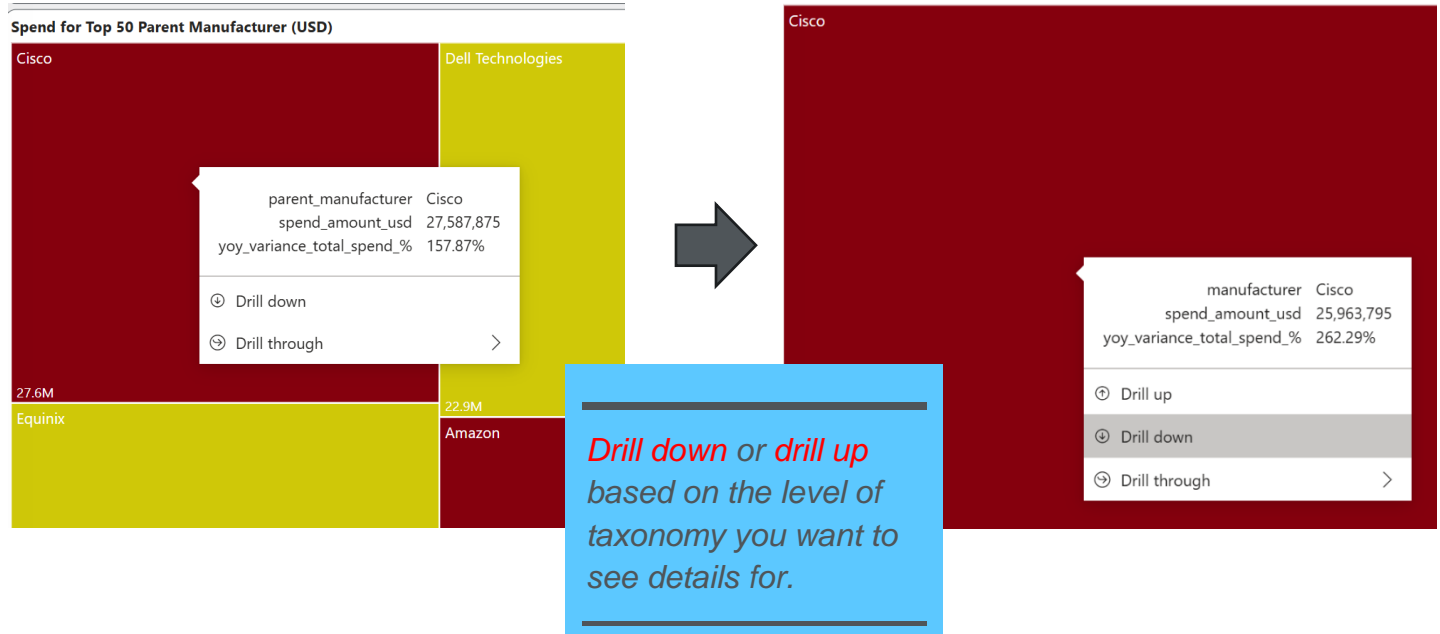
Spend for Top 50 Parent Manufacturer (USD)

Cisco

Dell Technologies

| parent_manufacturer | Cisco |
|---|---|
| spend_amount_usd | 27,587,875 |
| yoy_variance_total_spend_% | 157.87% |

Drill down

Drill through

27.6M

22.9M

Equinix

Amazon

Cisco

| manufacturer | Cisco |
|---|---|
| spend_amount_usd | 25,963,795 |
| yoy_variance_total_spend_% | 262.29% |

Drill up

Drill down

Drill through

Drill down or drill up based on the level of taxonomy you want to see details for.